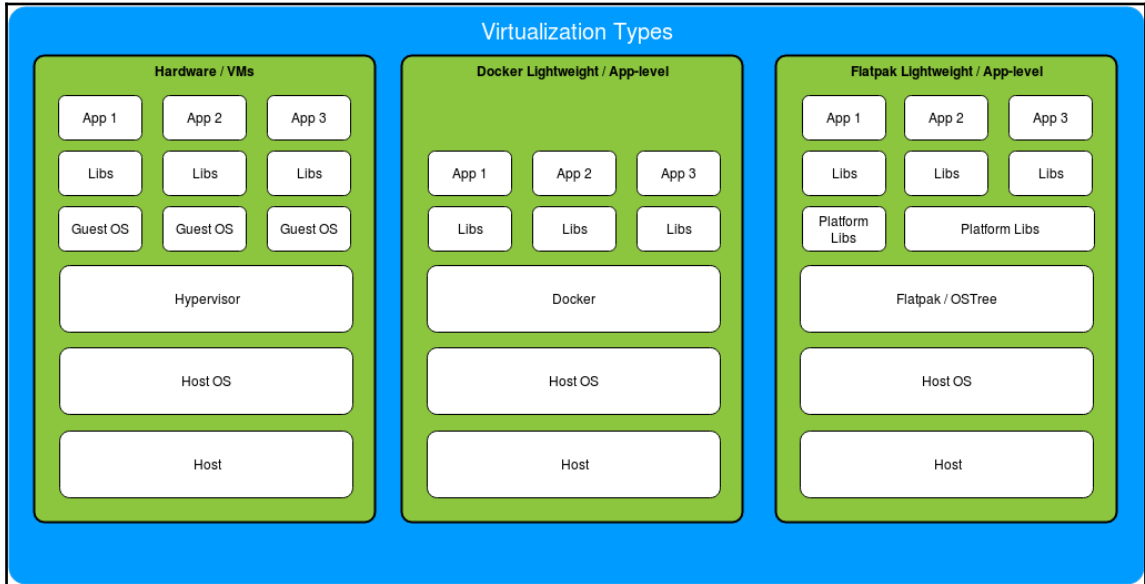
Virtualization Types

Hardware / VMs

App 1
App 2
App 3
Libs
Libs
Libs
Guest OS
Guest OS
Guest OS
Hypervisor
Host OS
Host

Docker Lightweight / App-level

App 1
App 2
App 3
Libs
Libs
Libs
Docker
Host OS
Host

Flatpak Lightweight / App-level

App 1
App 2
App 3
Libs
Libs
Libs
Platform Libs
Platform Libs
Flatpak / OSTree
Host OS
Host